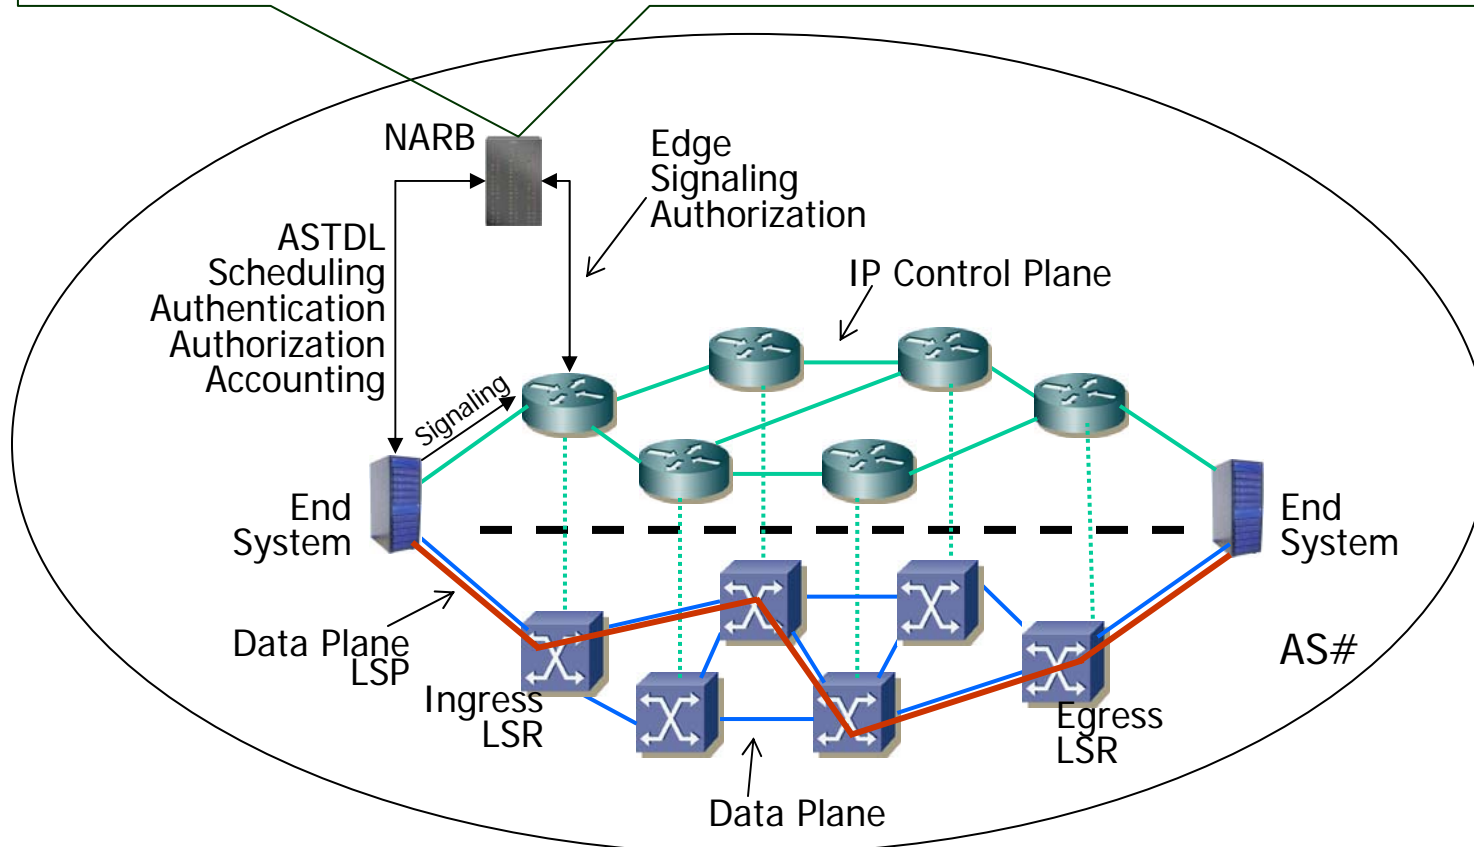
NARB

Edge
Signaling
Authorization

ASTDL
Scheduling
Authentication
Authorization
Accounting

IP Control Plane

Signaling

End
System

End
System

Data Plane
LSP

Ingress
LSR

AS#

Egress
LSR

Data Plane